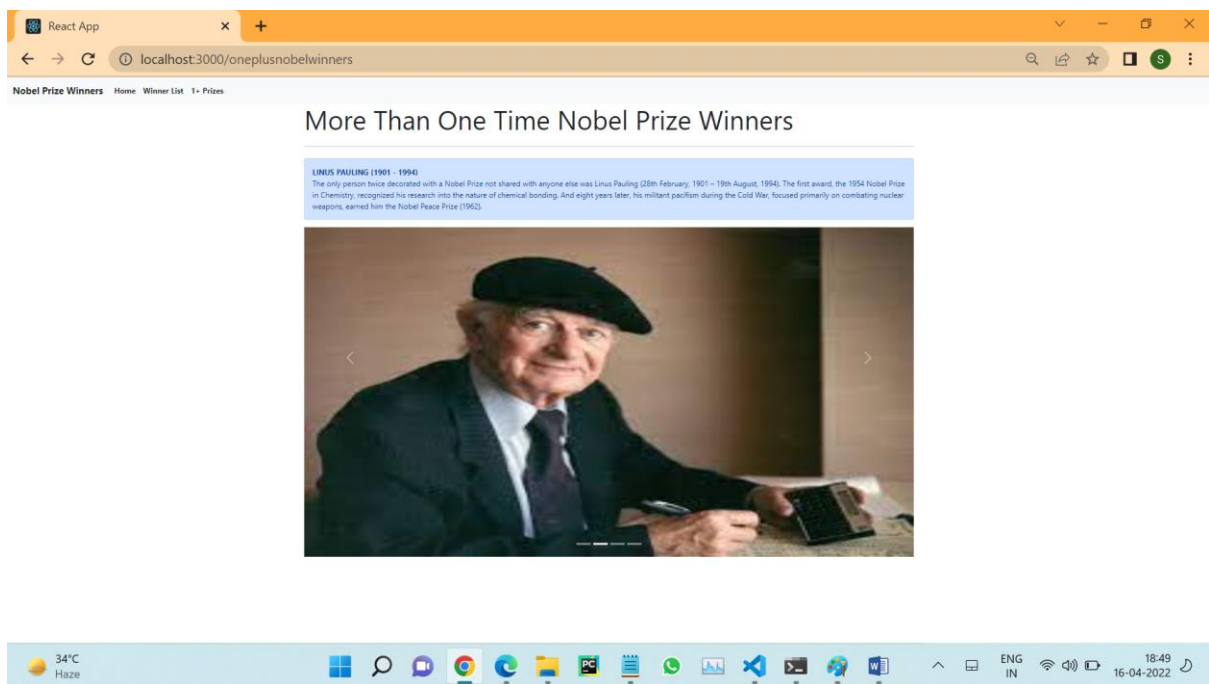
React App

localhost:3000/oneplusnobelwinners

Nobel Prize Winners Home Winner List 1+ Prizes

More Than One Time Nobel Prize Winners

LINUS PAULING (1901 - 1994)
The only person twice decorated with a Nobel Prize not shared with anyone else was Linus Pauling (28th February, 1901 – 19th August, 1994). The first award, the 1954 Nobel Prize in Chemistry, recognized his research into the nature of chemical bonding. And eight years later, his militant pacifism during the Cold War, focused primarily on combating nuclear weapons, earned him the Nobel Peace Prize (1962).

34°C
Haze

ENG
IN
18:49
16-04-2022